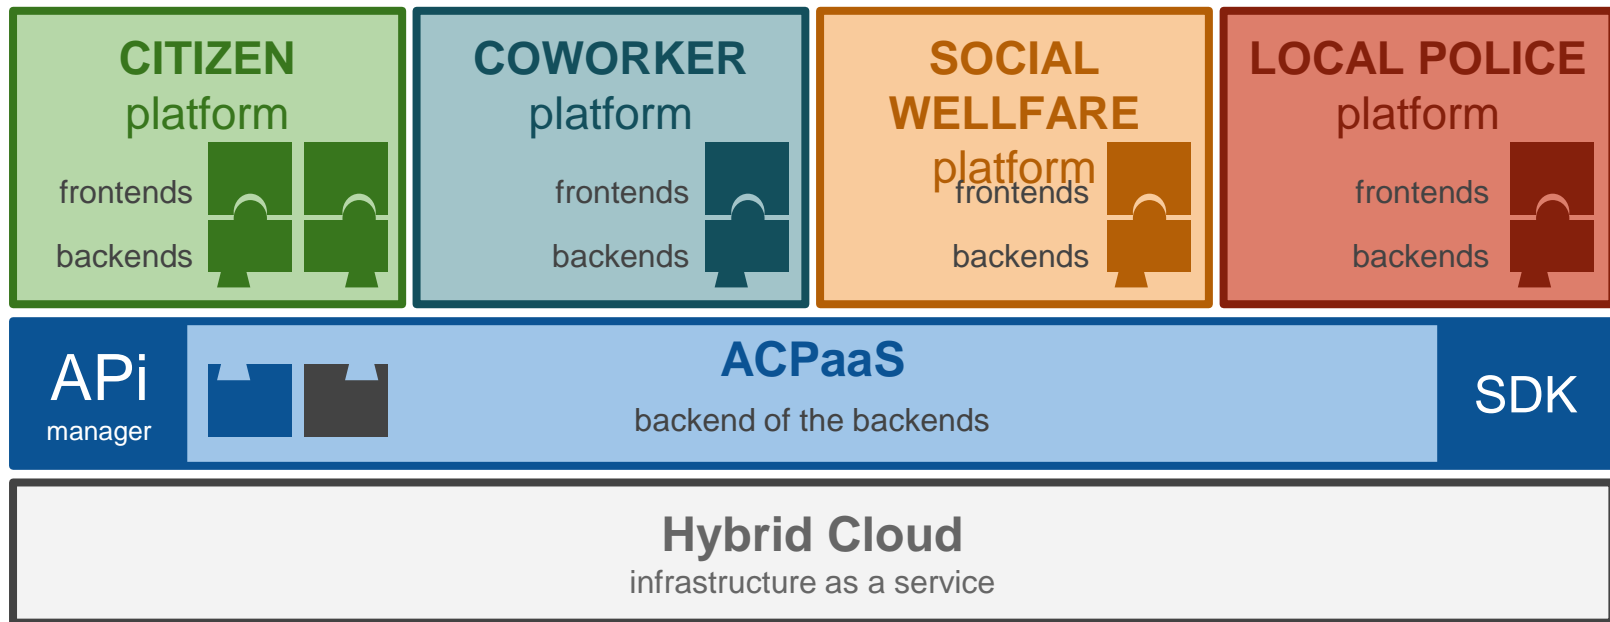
CITIZEN
platform
frontends
backends

COWORKER
platform
frontends
backends

SOCIAL
WELLFARE
platform
frontends
backends

LOCAL POLICE
platform
frontends
backends

APi
manager

ACPaaS
backend of the backends

SDK

Hybrid Cloud
infrastructure as a service